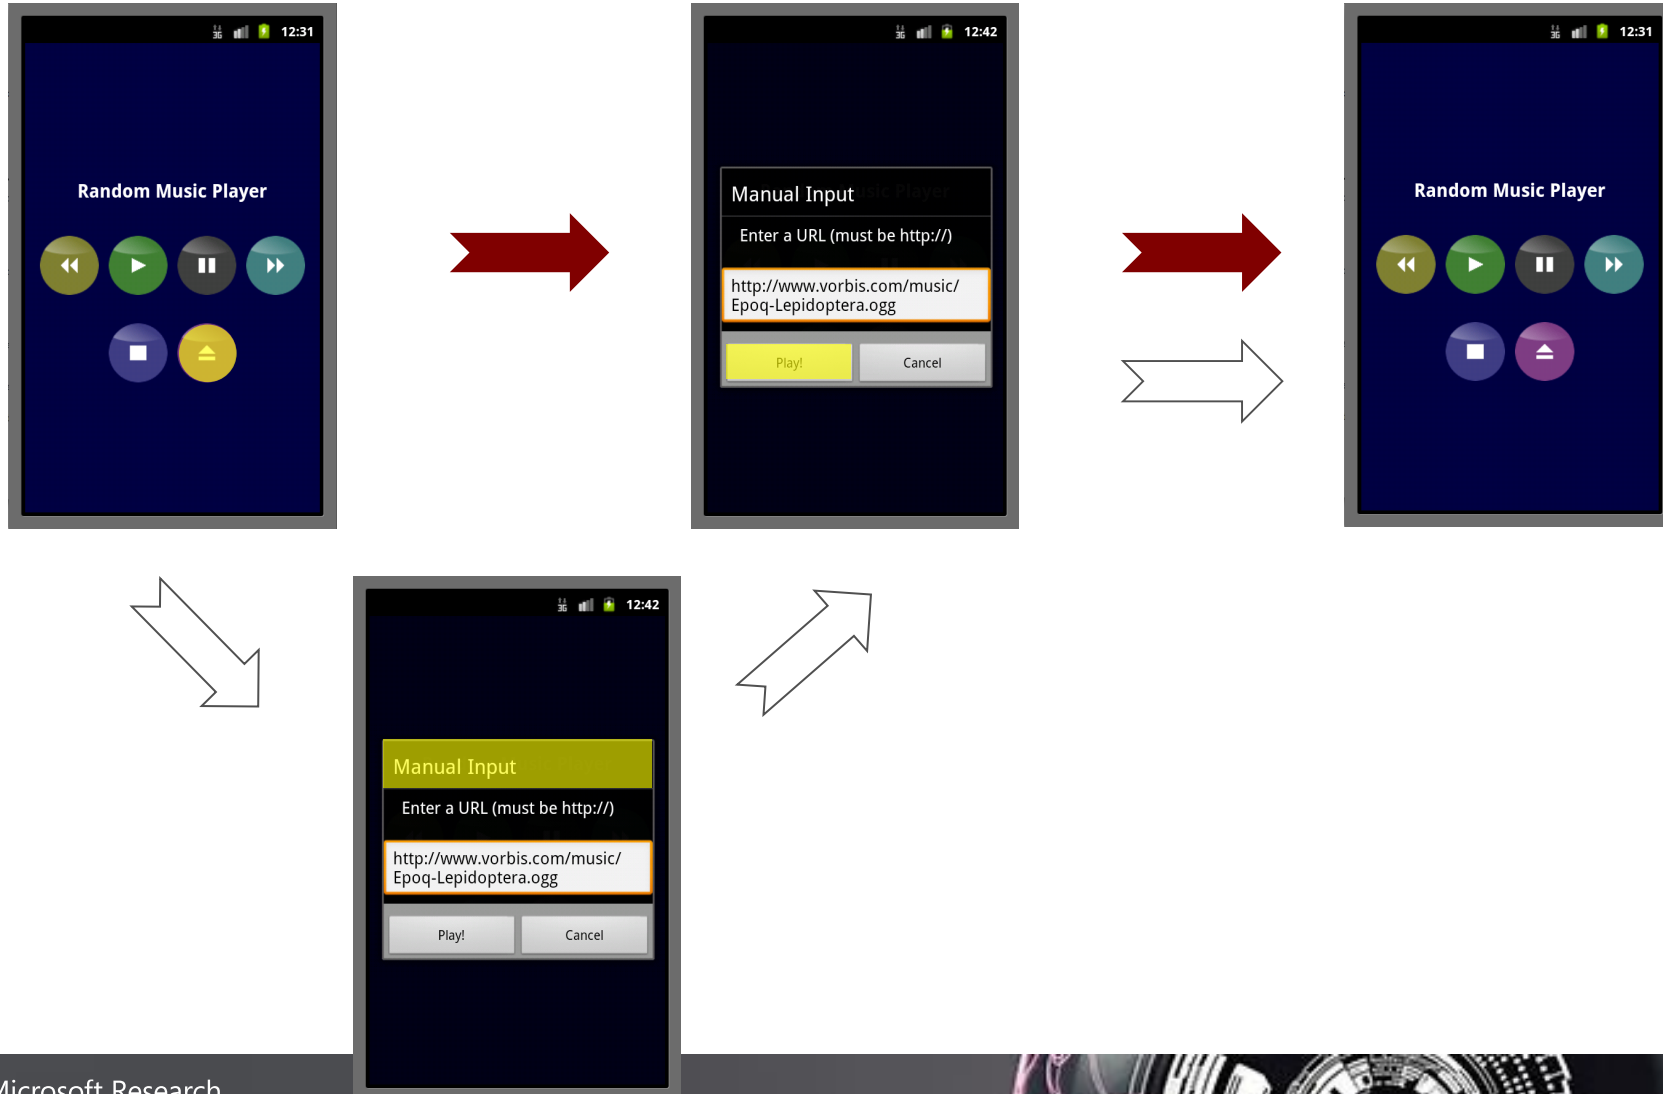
12:31

Random Music Player

12:42

Manual Input

Enter a URL (must be http://)

http://www.vorbis.com/music/Epoq-Lepidoptera.ogg

Play!

Cancel

12:31

Random Music Player

12:42

Manual Input

Enter a URL (must be http://)

http://www.vorbis.com/music/Epoq-Lepidoptera.ogg

Play!

Cancel

Microsoft Research